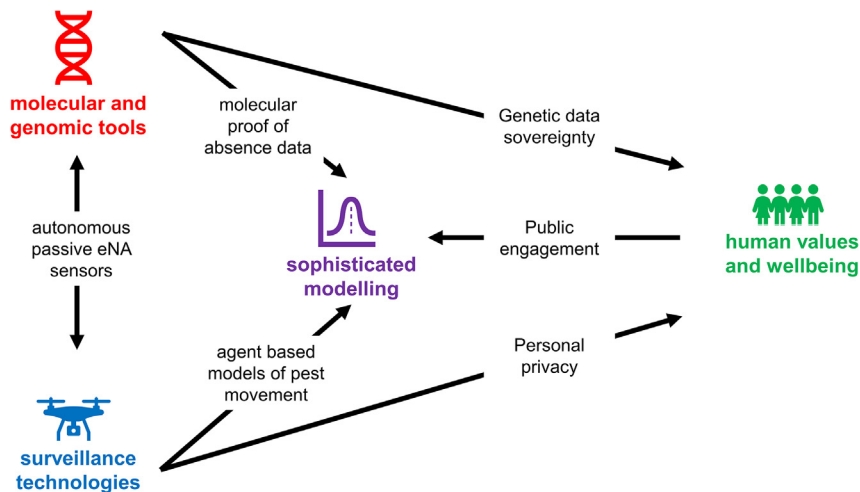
molecular and genomic tools

molecular proof of absence data

Genetic data sovereignty

autonomous passive eNA sensors

sophisticated modelling

Public engagement

human values and wellbeing

agent based models of pest movement

Personal privacy

surveillance technologies